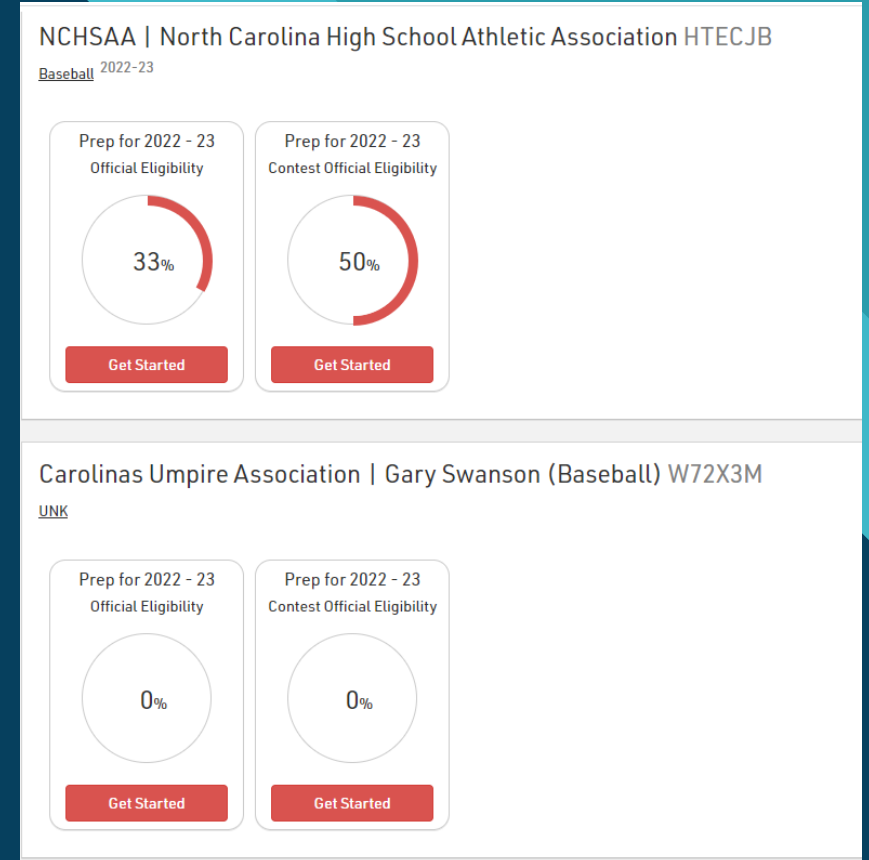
NCHSAA | North Carolina High School Athletic Association HTECJB

Baseball 2022-23

Prep for 2022 - 23
Official Eligibility

33%

Get Started

Prep for 2022 - 23
Contest Official Eligibility

50%

Get Started

Carolinas Umpire Association | Gary Swanson (Baseball) W72X3M

UNK

Prep for 2022 - 23
Official Eligibility

0%

Get Started

Prep for 2022 - 23
Contest Official Eligibility

0%

Get Started